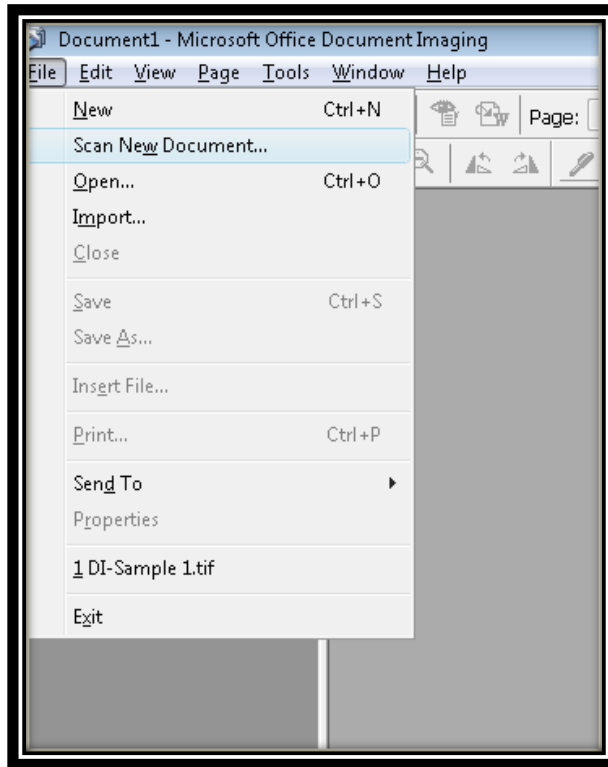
Document1 - Microsoft Office Document Imaging

File Edit View Page Tools Window Help

Page:

New Ctrl+N
Scan New Document...
Open... Ctrl+O
Import...
Close
Save Ctrl+S
Save As...
Insert File...
Print... Ctrl+P
Send To
Properties
1 DI-Sample 1.tif
Exit